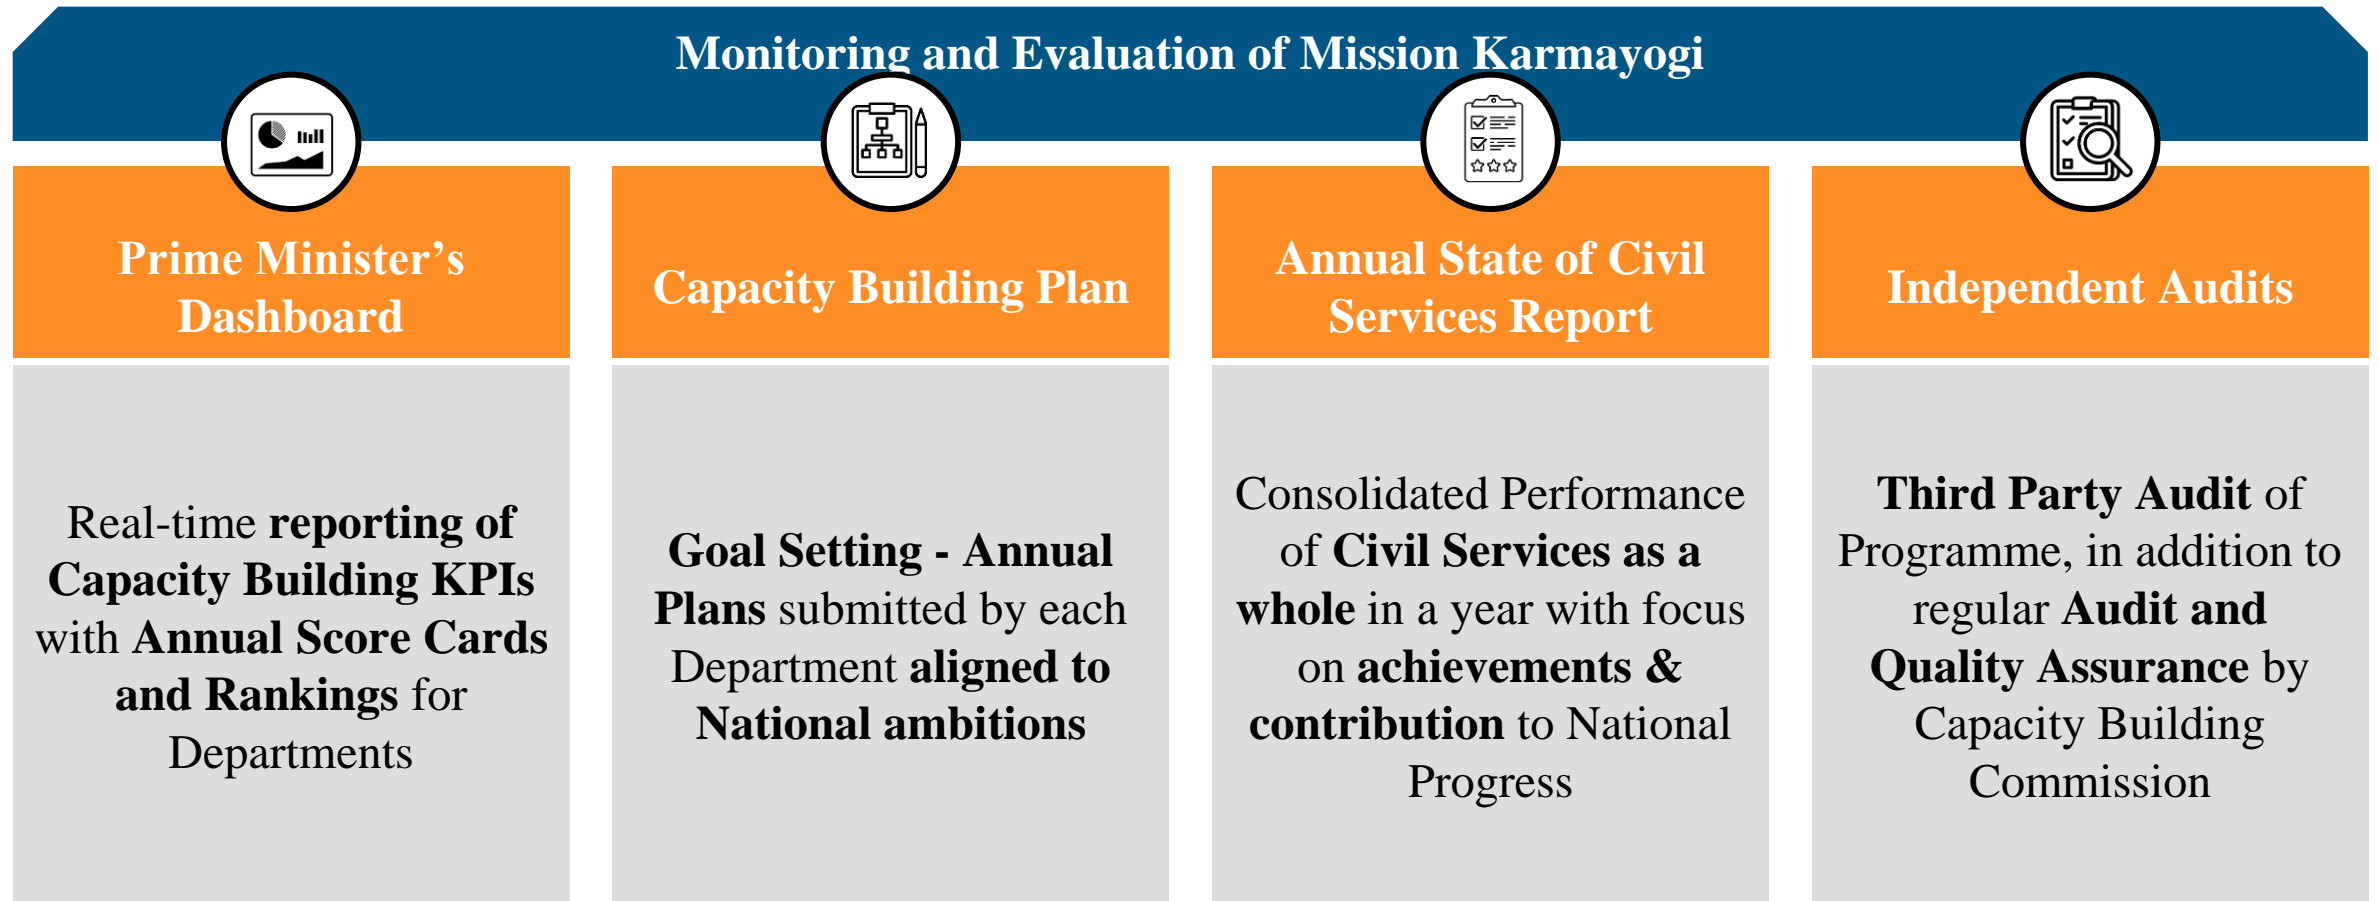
Monitoring and Evaluation of Mission Karmayogi

Prime Minister's Dashboard

Real-time reporting of Capacity Building KPIs with Annual Score Cards and Rankings for Departments

Capacity Building Plan

Goal Setting - Annual Plans submitted by each Department aligned to National ambitions

Annual State of Civil Services Report

Consolidated Performance of Civil Services as a whole in a year with focus on achievements & contribution to National Progress

Independent Audits

Third Party Audit of Programme, in addition to regular Audit and Quality Assurance by Capacity Building Commission